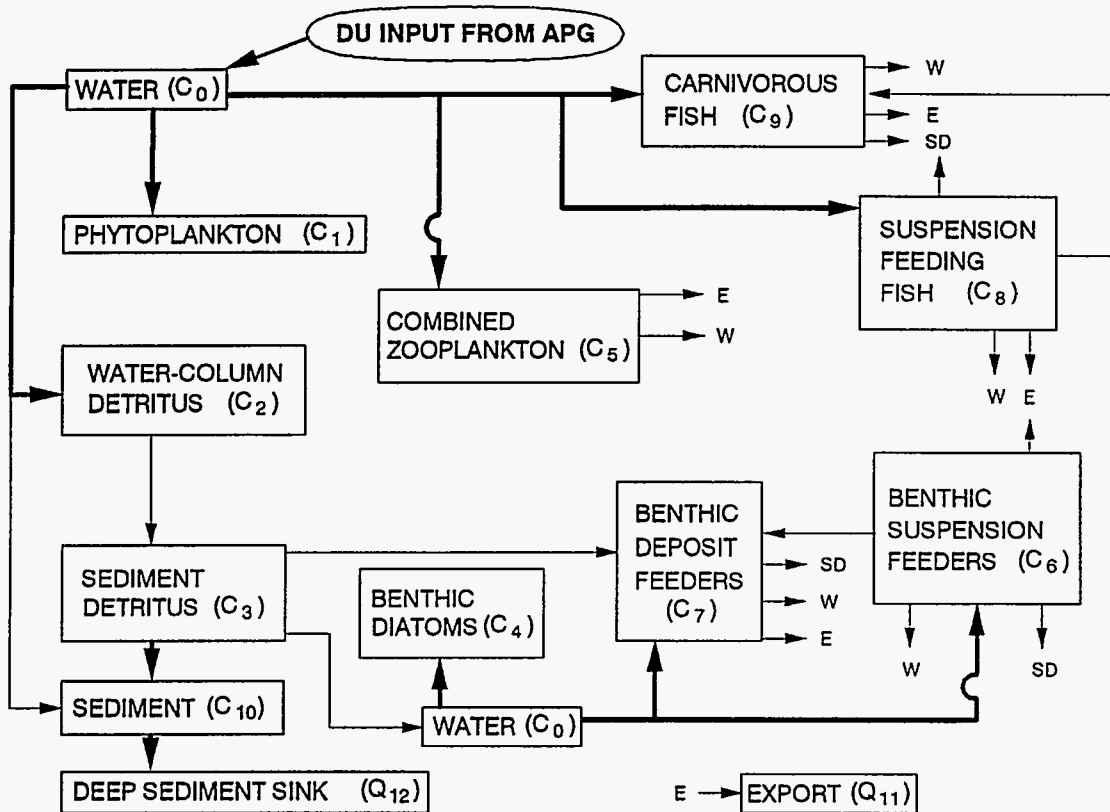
DU INPUT FROM APG

WATER ($C_0$)

CARNIVOROUS FISH ($C_9$)

W

E

SD

PHYTOPLANKTON ($C_1$)

SUSPENSION FEEDING FISH ($C_8$)

COMBINED ZOOPLANKTON ($C_5$)

E

W

WATER-COLUMN DETRITUS ($C_2$)

W E

BENTHIC SUSPENSION FEEDERS ($C_6$)

BENTHIC DEPOSIT FEEDERS ($C_7$)

SD

W

E

SEDIMENT DETRITUS ($C_3$)

BENTHIC DIATOMS ($C_4$)

W

SD

SEDIMENT ($C_{10}$)

WATER ($C_0$)

DEEP SEDIMENT SINK ($Q_{12}$)

E → EXPORT ($Q_{11}$)